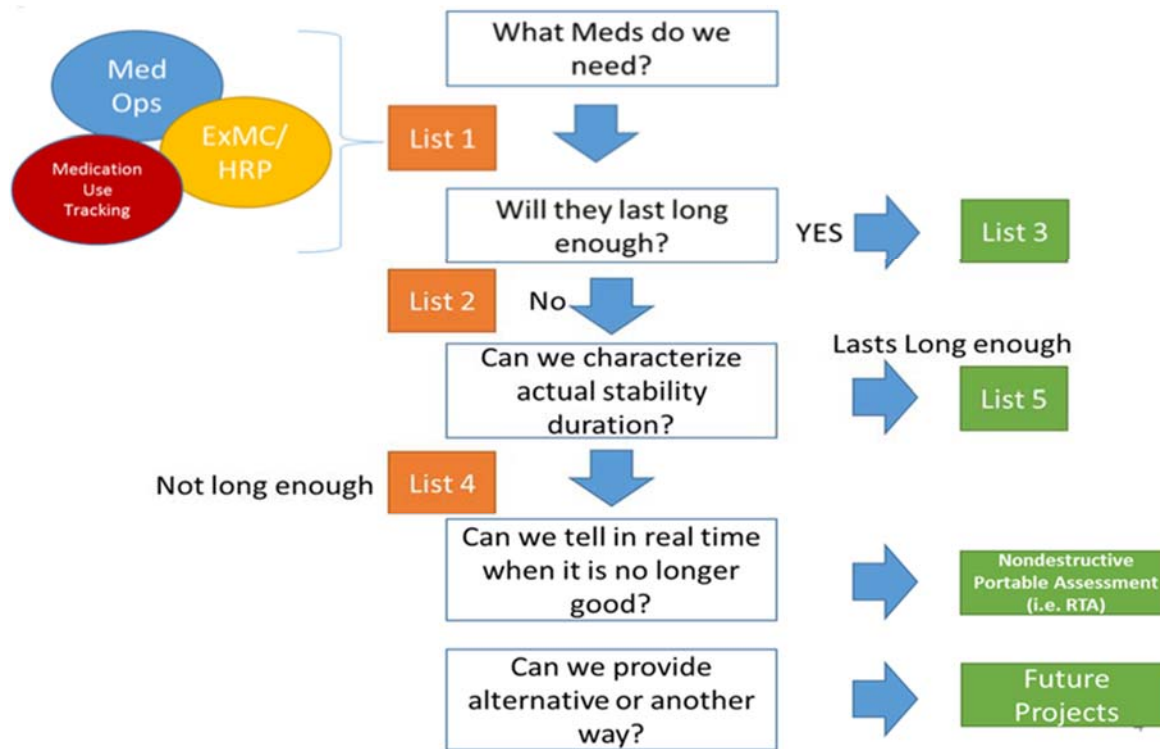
Med Ops

ExMC/ HRP

Medication Use Tracking

List 1

What Meds do we need?

Will they last long enough?

YES

List 3

List 2

No

Can we characterize actual stability duration?

Lasts Long enough

List 5

Not long enough

List 4

Can we tell in real time when it is no longer good?

Nondestructive Portable Assessment (i.e. RTA)

Can we provide alternative or another way?

Future Projects